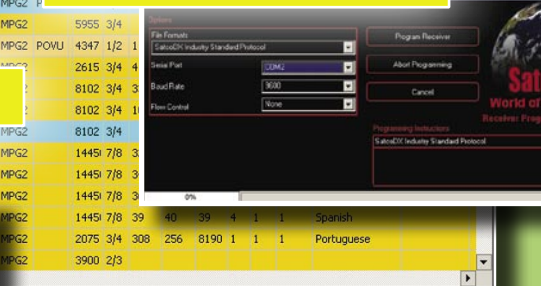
MPG2 5955 3/4
MPG2 POVU 4347 1/2 1
MPG2 2615 3/4 4
MPG2 8102 3/4
MPG2 8102 3/4 1
MPG2 8102 3/4
MPG2 1445 7/8 3
MPG2 1445 7/8 3
MPG2 1445 7/8 3
MPG2 1445 7/8 39 40 39 4 1 1 Spanish
MPG2 2075 3/4 308 256 8190 1 1 1 Portuguese
MPG2 3900 2/3

Options
File Formats
SatcoDX Industry Standard Protocol
Serial Port
COM2
Baud Rate
9600
Flow Control
None
Program Receiver
Abort Programming
Cancel
Programming Instructions
SatcoDX Industry Standard Protocol
0%

Sat
World of
Receiver Prog